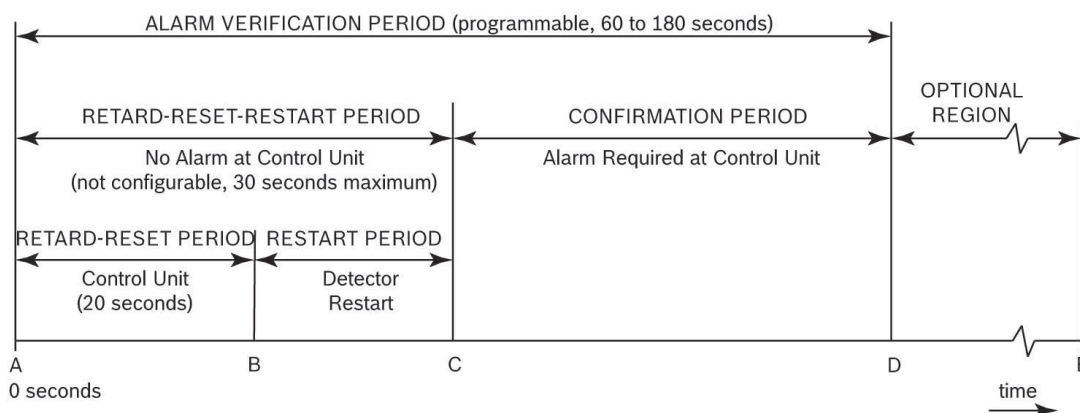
ALARM VERIFICATION PERIOD (programmable, 60 to 180 seconds)

RETARD-RESET-RESTART PERIOD

No Alarm at Control Unit
(not configurable, 30 seconds maximum)

CONFIRMATION PERIOD

Alarm Required at Control Unit

OPTIONAL REGION

RETARD-RESET PERIOD

Control Unit
(20 seconds)

RESTART PERIOD

Detector
Restart

A
0 seconds

B

C

D

E

time